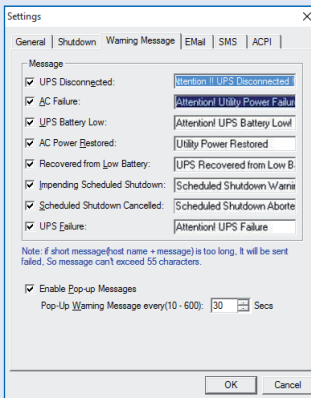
Settings

General | Shutdown | Warning Message | EMail | SMS | ACPI

Message

| | |
|---|---|
| UPS Disconnected: | ttention !! UPS Disconnected |
| AC Failure: | Attention! Utility Power Failur |
| UPS Battery Low: | Attention! UPS Battery Low! |
| AC Power Restored: | Utility Power Restored |
| Recovered from Low Battery: | UPS Recovered from Low B |
| Impending Scheduled Shutdown: | Scheduled Shutdown Warni |
| Scheduled Shutdown Cancelled: | Scheduled Shutdown Aborte |
| UPS Failure: | Attention! UPS Failure |

Note: if short message(host name + message) is too long, It will be sent failed, So message can't exceed 55 characters.

Enable Pop-up Messages

Pop-Up Warning Message every(10 - 600): 30 Secs

OK | Cancel